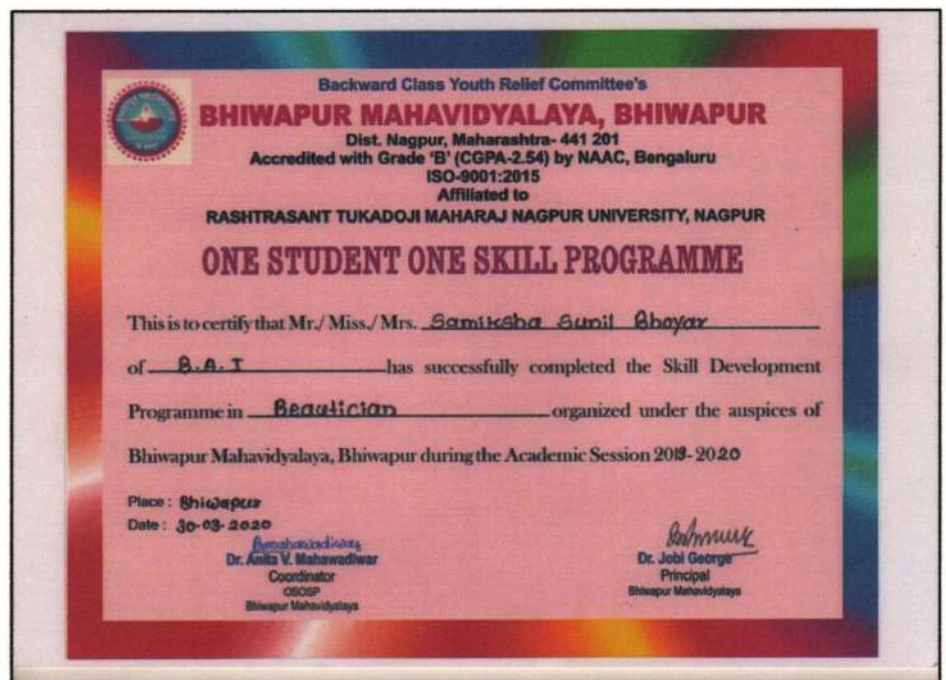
Backward Class Youth Relief Committee's
BHIWAPUR MAHAVIDYALAYA, BHIWAPUR
Dist. Nagpur, Maharashtra- 441 201
Accredited with Grade 'B' (CGPA-2.54) by NAAC, Bengaluru
ISO-9001:2015
Affiliated to
RASHTRASANT TUKADOJI MAHARAJ NAGPUR UNIVERSITY, NAGPUR

ONE STUDENT ONE SKILL PROGRAMME

This is to certify that Mr./ Miss./ Mrs. Samiksha Sunil Bhoyar of B.A. I has successfully completed the Skill Development Programme in Beautician organized under the auspices of Bhiwapur Mahavidyalaya, Bhiwapur during the Academic Session 2019-2020

Place : Bhiwapur
Date : 30-03-2020

Amahawadiwar
Dr. Anita V. Mahawadiwar
Coordinator
OSOSP
Bhiwapur Mahavidyalaya

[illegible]
Dr. Jobi George
Principal
Bhiwapur Mahavidyalaya